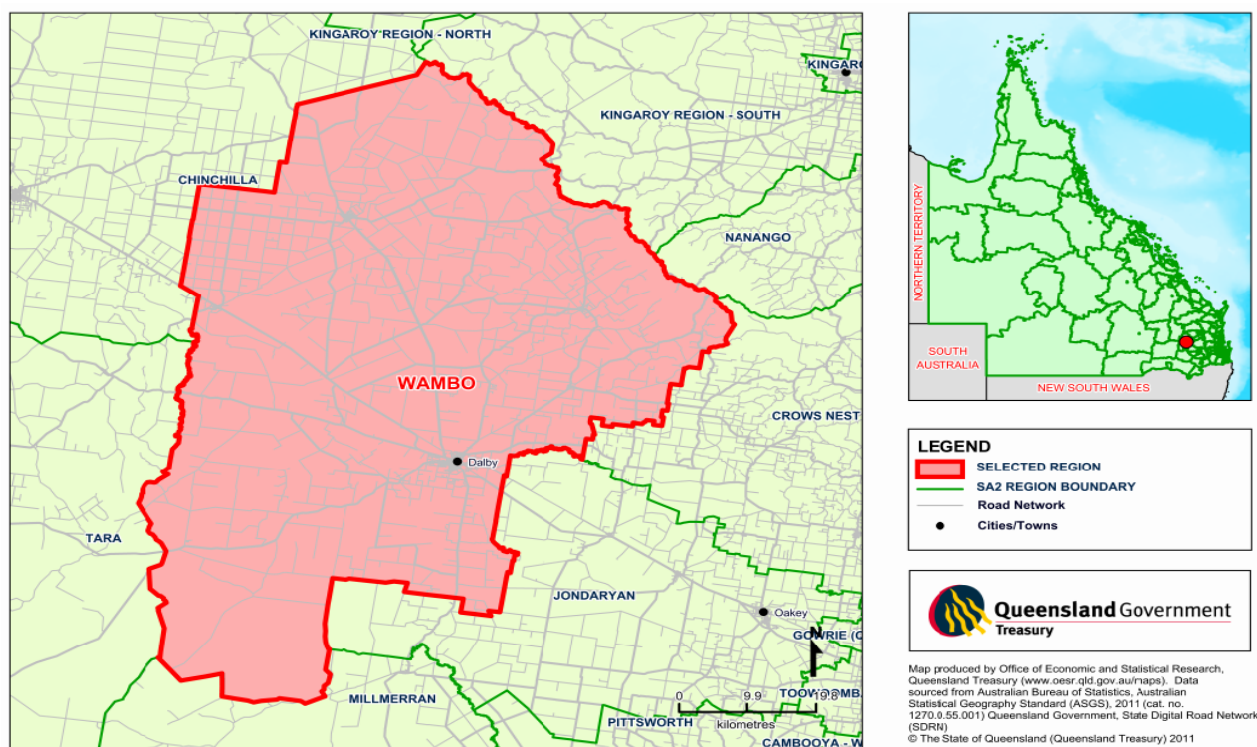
KINGAROY REGION - NORTH
KINGARO
KINGAROY REGION - SOUTH
CHINCHILLA
NANANGO
WAMBO
CROWS NEST
Dalby
TARA
JONDARYAN
Oakey
GOWRIE (C
TOOWOOMBA
MILLMERRAN
PITTSWORTH
CAMBOOYA - W
0
9.9
19.8
kilometres

NORTHERN TERRITORY
SOUTH AUSTRALIA
NEW SOUTH WALES

LEGEND
SELECTED REGION
SA2 REGION BOUNDARY
Road Network
Cities/Towns

Queensland Government
Treasury

Map produced by Office of Economic and Statistical Research, Queensland Treasury (www.oesr.qld.gov.au/maps). Data sourced from Australian Bureau of Statistics, Australian Statistical Geography Standard (ASGS), 2011 (cat. no. 1270.0.55.001) Queensland Government, State Digital Road Network (SDRN)
© The State of Queensland (Queensland Treasury) 2011